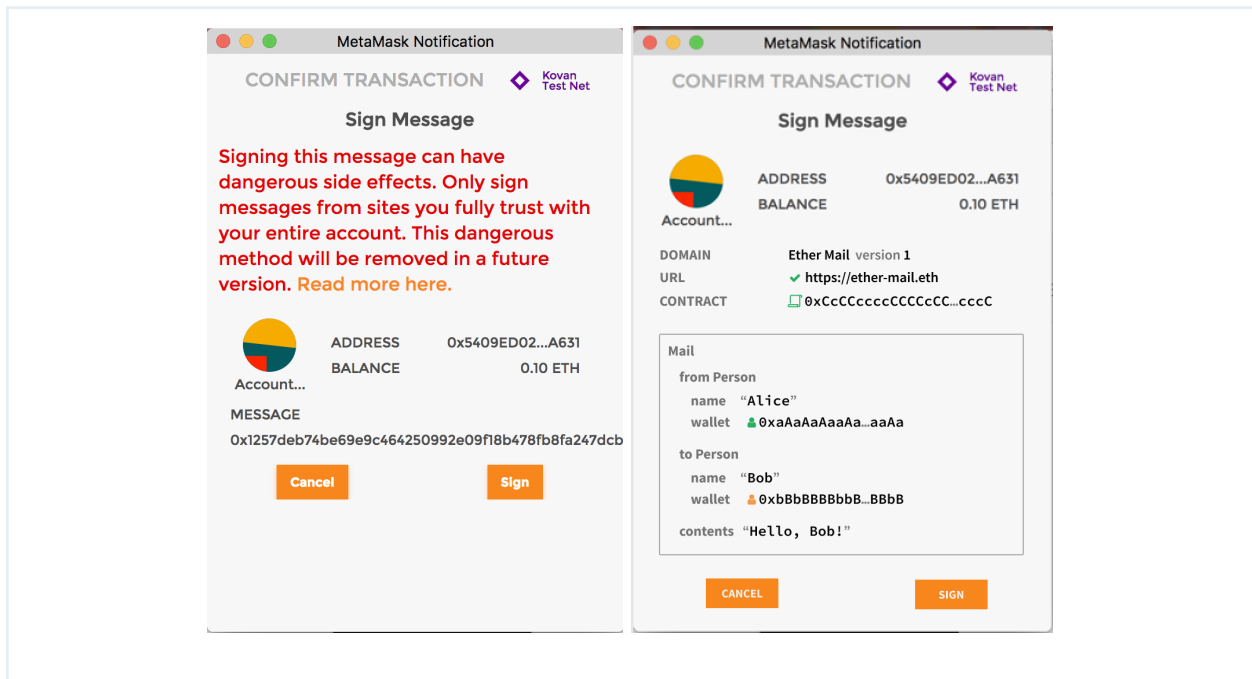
MetaMask Notification

CONFIRM TRANSACTION

Kovan Test Net

Sign Message

Signing this message can have dangerous side effects. Only sign messages from sites you fully trust with your entire account. This dangerous method will be removed in a future version. Read more here.

Account...

ADDRESS 0x5409ED02...A631

BALANCE 0.10 ETH

MESSAGE

0x1257deb74be69e9c464250992e09f18b478fb8fa247dcb

Cancel

Sign

MetaMask Notification

CONFIRM TRANSACTION

Kovan Test Net

Sign Message

Account...

ADDRESS 0x5409ED02...A631

BALANCE 0.10 ETH

DOMAIN Ether Mail version 1

URL https://ether-mail.eth

CONTRACT 0xCcCCccccCCCCcCC...cccC

Mail

from Person

name "Alice"

wallet 0xaAaAaAaaAa...aaAa

to Person

name "Bob"

wallet 0xbBbBBBBbbB...BBbB

contents "Hello, Bob!"

CANCEL

SIGN